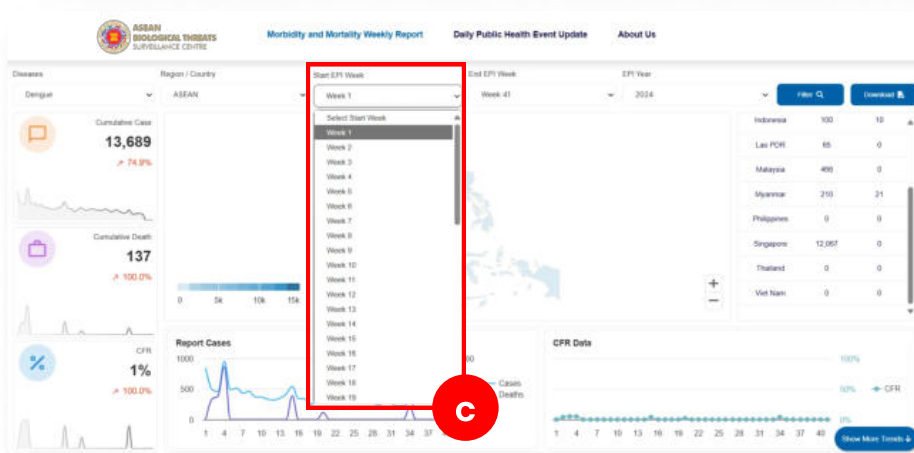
ASEAN BIOLOGICAL THREATS SURVEILLANCE CENTRE

Morbidity and Mortality Weekly Report
Daily Public Health Event Update
About Us

Diseases
Dengue

Region / Country
ASEAN

Start EPI Week
Week 1

End EPI Week
Week 41

EPI Year
2024

Filter
Download

Select Start Week
Week 1
Week 2
Week 3
Week 4
Week 5
Week 6
Week 7
Week 8
Week 9
Week 10
Week 11
Week 12
Week 13
Week 14
Week 15
Week 16
Week 17
Week 18
Week 19

Cumulative Case
13,689
↗ 74.9%

Cumulative Death
137
↗ 100.0%

CFR
1%
↗ 100.0%

0 5k 10k 15k

| Indonesia | 100 | 10 |
|---|---|---|
| Lao PDR | 65 | 0 |
| Malaysia | 466 | 0 |
| Myanmar | 210 | 21 |
| Philippines | 0 | 0 |
| Singapore | 12,067 | 0 |
| Thailand | 0 | 0 |
| Viet Nam | 0 | 0 |

Report Cases
1000
500
0
1 4 7 10 13 16 19 22 25 28 31 34 37
Cases
Deaths

CFR Data
100%
50%
0%
CFR
1 4 7 10 13 16 19 22 25 28 31 34 37 40

Show More Trends

C